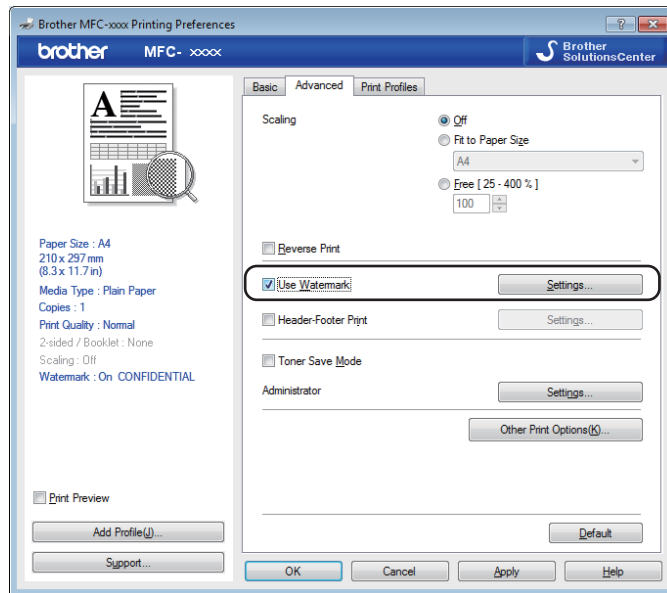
Brother MFC-xxxx Printing Preferences

brother MFC- xxxx

Brother SolutionsCenter

A

Paper Size : A4
210 x 297 mm
(8.3 x 11.7 in)
Media Type : Plain Paper
Copies : 1
Print Quality : Normal
2-sided / Booklet : None
Scaling : Off
Watermark : On CONFIDENTIAL

Print Preview

Add Profile(J)...

Support...

Basic | Advanced | Print Profiles

Scaling

Off

Fit to Paper Size

A4

Free [ 25 - 400 % ]

100

Reverse Print

Use Watermark

Settings...

Header-Footer Print

Settings...

Toner Save Mode

Administrator

Settings...

Other Print Options(K)...

Default

OK | Cancel | Apply | Help